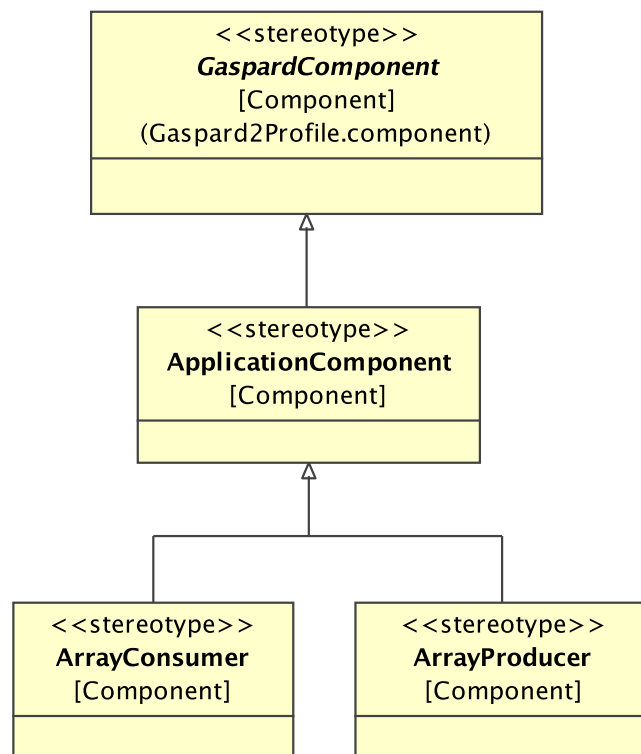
<<stereotype>>
GaspardComponent
[Component]
(Gaspard2Profile.component)

<<stereotype>>
ApplicationComponent
[Component]

<<stereotype>>
ArrayConsumer
[Component]

<<stereotype>>
ArrayProducer
[Component]